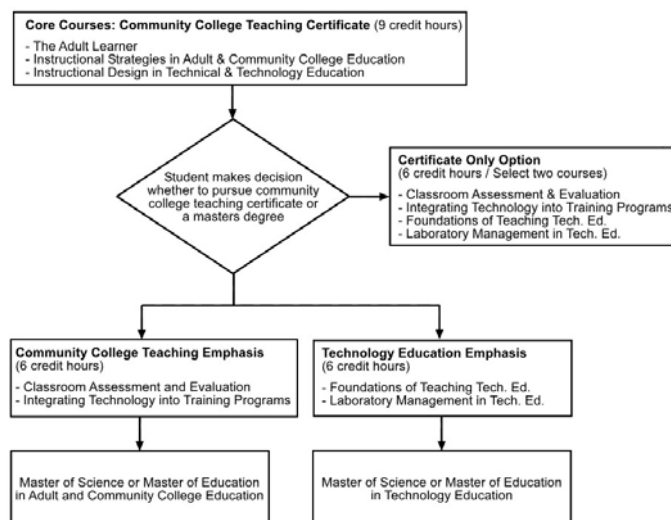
Core Courses: Community College Teaching Certificate (9 credit hours)

- The Adult Learner
- Instructional Strategies in Adult & Community College Education
- Instructional Design in Technical & Technology Education

Student makes decision whether to pursue community college teaching certificate or a masters degree

Certificate Only Option
(6 credit hours / Select two courses)

- Classroom Assessment & Evaluation
- Integrating Technology into Training Programs
- Foundations of Teaching Tech. Ed.
- Laboratory Management in Tech. Ed.

Community College Teaching Emphasis
(6 credit hours)

- Classroom Assessment and Evaluation
- Integrating Technology into Training Programs

Technology Education Emphasis
(6 credit hours)

- Foundations of Teaching Tech. Ed.
- Laboratory Management in Tech. Ed.

Master of Science or Master of Education in Adult and Community College Education

Master of Science or Master of Education in Technology Education